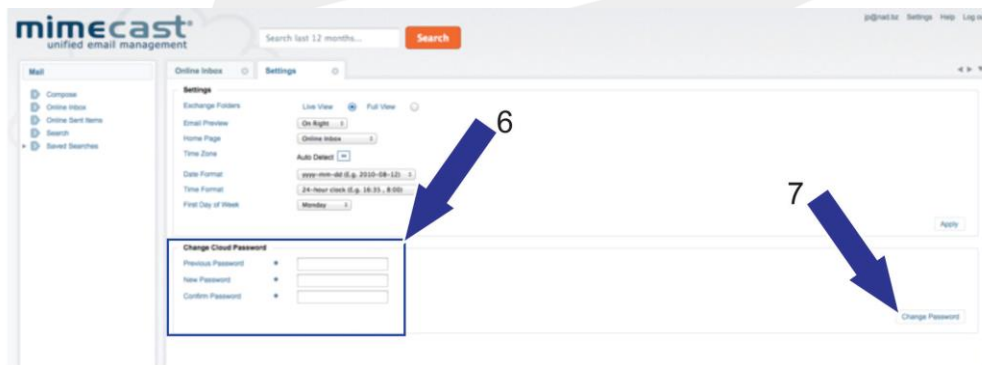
mimecast®
unified email management

Search last 12 months...

Search

jp@nad.bz Settings Help Log o

Mail

Compose
Online Inbox
Online Sent Items
Search
Saved Searches

Online Inbox

Settings

Settings

Exchange Folders
Live View
Full View

Email Preview
On Right

Home Page
Online Inbox

Time Zone
Auto Detect

Date Format
yyyy-mm-dd (E.g. 2010-08-12)

Time Format
24-hour clock (E.g. 16:31 , 8:00)

First Day of Week
Monday

Apply

6

7

Change Cloud Password

Previous Password *

New Password *

Confirm Password *

Change Password